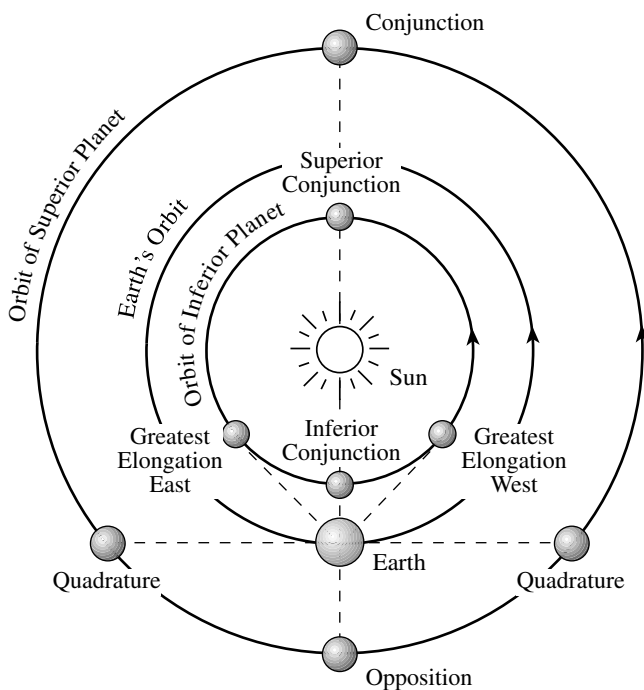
Conjunction

Orbit of Superior Planet

Superior Conjunction

Earth's Orbit

Orbit of Inferior Planet

Sun

Greatest Elongation East

Inferior Conjunction

Greatest Elongation West

Quadrature

Earth

Quadrature

Opposition